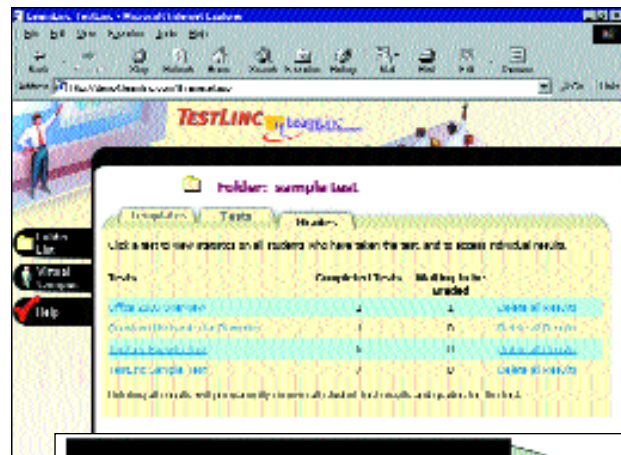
Lemonbees TestLinc - Microsoft Internet Explorer

File Edit View Favorites Tools Help

Back Stop Refresh Home Search Favorites History Mail Print Edit Discuss

Address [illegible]

Go Links

TESTLINC

Folder List

Virtual Lemonade

Help

Folder: sample test

Templates Tests Results

Click a test to view statistics on all students who have taken the test, and to access individual results.

| Tests | Completed Tests | Waiting to be Graded | |
|---|---|---|---|
| Office 2000 Overview | 4 | 4 | Delete all results |
| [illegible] | 1 | 0 | Delete all results |
| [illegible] | 6 | 0 | Delete all results |
| TestLinc Sample Test | 7 | 0 | Delete all results |

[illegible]